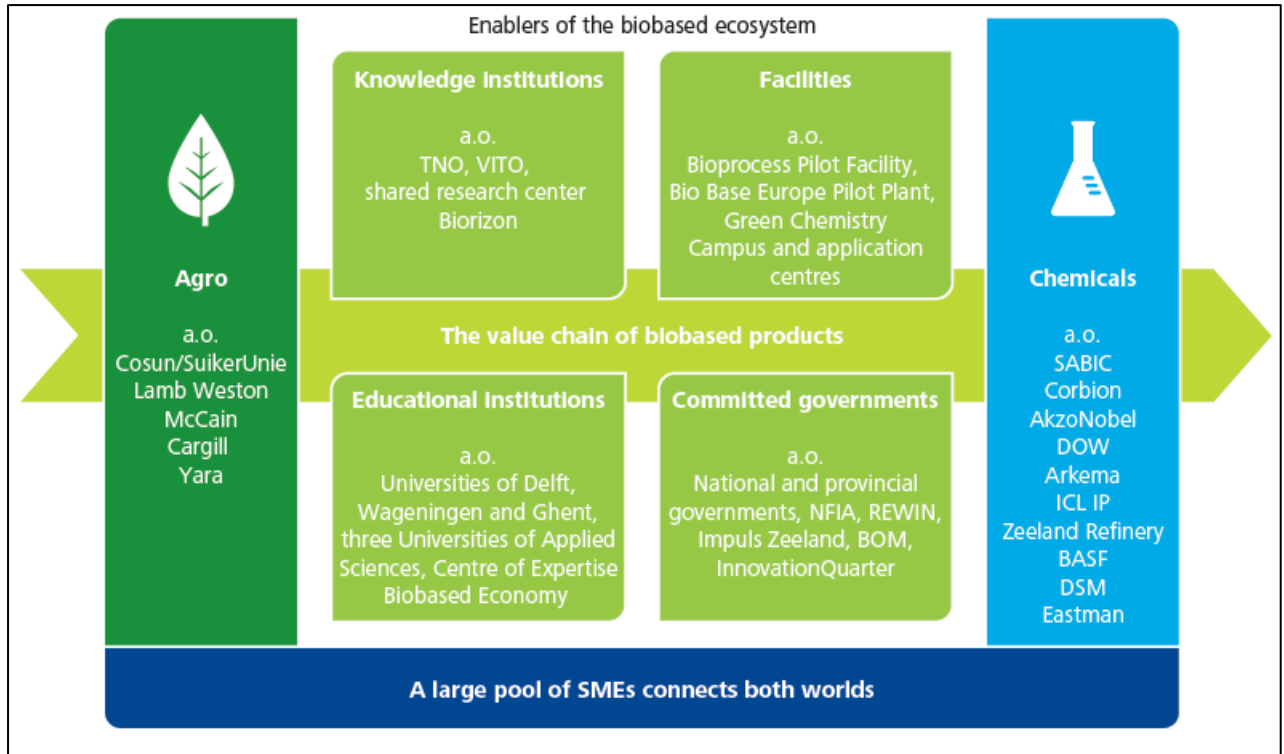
Enablers of the biobased ecosystem

Agro

a.o.
Cosun/SuikerUnie
Lamb Weston
McCain
Cargill
Yara

Knowledge institutions

a.o.
TNO, VITO, shared research center Biorizon

Facilities

a.o.
Bioprocess Pilot Facility, Bio Base Europe Pilot Plant, Green Chemistry Campus and application centres

The value chain of biobased products

Educational institutions

a.o.
Universities of Delft, Wageningen and Ghent, three Universities of Applied Sciences, Centre of Expertise Biobased Economy

Committed governments

a.o.
National and provincial governments, NFIA, REWIN, Impuls Zeeland, BOM, InnovationQuarter

Chemicals

a.o.
SABIC
Corbion
AkzoNobel
DOW
Arkema
ICL IP
Zeeland Refinery
BASF
DSM
Eastman

A large pool of SMEs connects both worlds